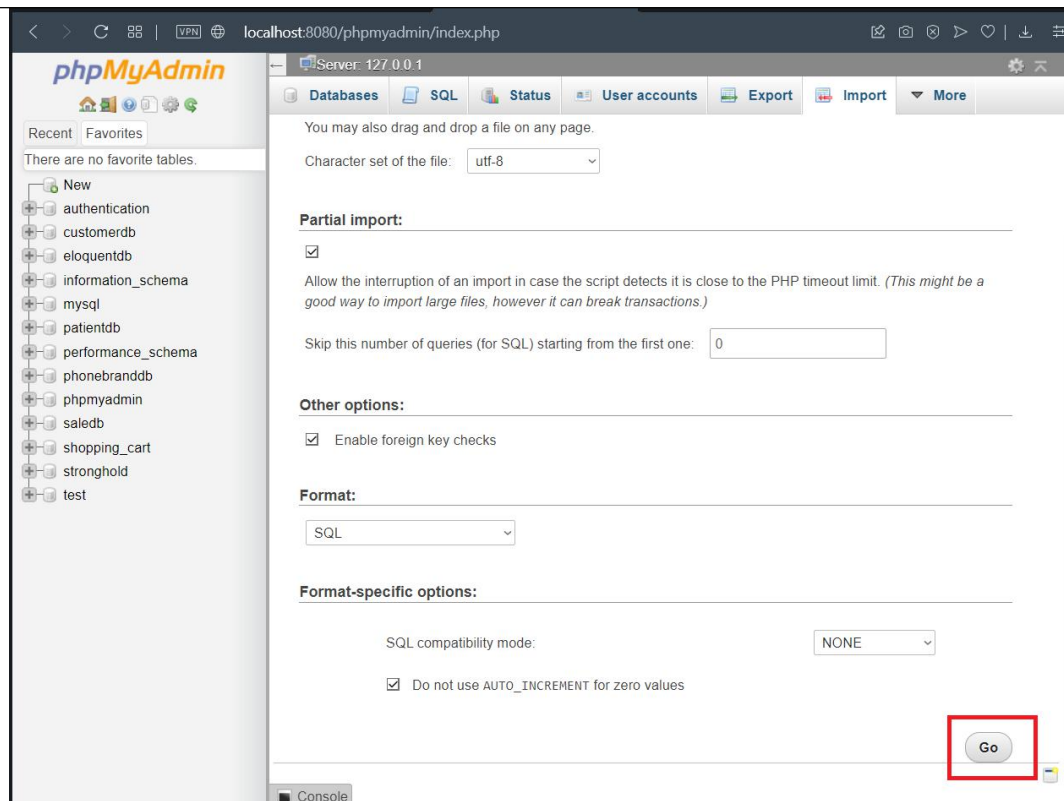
VPN localhost:8080/phpmyadmin/index.php

phpMyAdmin

Recent Favorites

There are no favorite tables.

New
authentication
customerdb
eloquentdb
information_schema
mysql
patientdb
performance_schema
phonebranddb
phpmyadmin
saledb
shopping_cart
stronghold
test

Server: 127.0.0.1

Databases SQL Status User accounts Export Import More

You may also drag and drop a file on any page.

Character set of the file: utf-8

Partial import:

☑

Allow the interruption of an import in case the script detects it is close to the PHP timeout limit. (This might be a good way to import large files, however it can break transactions.)

Skip this number of queries (for SQL) starting from the first one: 0

Other options:

☑ Enable foreign key checks

Format:

SQL

Format-specific options:

SQL compatibility mode: NONE

☑ Do not use AUTO_INCREMENT for zero values

Go

Console